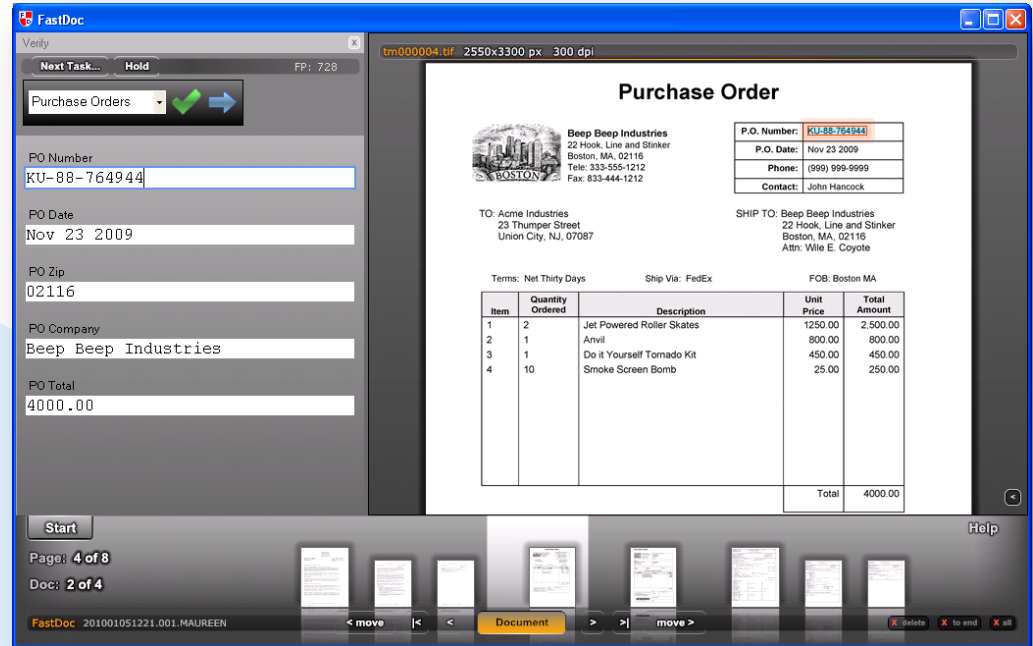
FastDoc

Verify

Next Task... Hold FP: 728

Purchase Orders

PO Number
KU-88-764944

PO Date
Nov 23 2009

PO Zip
02116

PO Company
Beep Beep Industries

PO Total
4000.00

tm000004.tif 2550x3300 px 300 dpi

Purchase Order

BOSTON

Beep Beep Industries
22 Hook, Line and Stinker
Boston, MA, 02116
Tele: 333-555-1212
Fax: 833-444-1212

| P.O. Number: | KU-88-764944 |
|---|---|
| P.O. Date: | Nov 23 2009 |
| Phone: | (999) 999-9999 |
| Contact: | John Hancock |

TO: Acme Industries
23 Thumper Street
Union City, NJ, 07087

SHIP TO: Beep Beep Industries
22 Hook, Line and Stinker
Boston, MA, 02116
Attn: Wile E. Coyote

Terms: Net Thirty Days Ship Via: FedEx FOB: Boston MA

| Item | Quantity Ordered | Description | Unit Price | Total Amount |
|---|---|---|---|---|
| 1 | 2 | Jet Powered Roller Skates | 1250.00 | 2,500.00 |
| 2 | 1 | Anvil | 800.00 | 800.00 |
| 3 | 1 | Do it Yourself Tornado Kit | 450.00 | 450.00 |
| 4 | 10 | Smoke Screen Bomb | 25.00 | 250.00 |
| | | | Total | 4000.00 |

Start

Help

Page: 4 of 8

Doc: 2 of 4

FastDoc 201001051221.001.MAUREEN

< move |< < Document > >| move >

X delete X to end X all